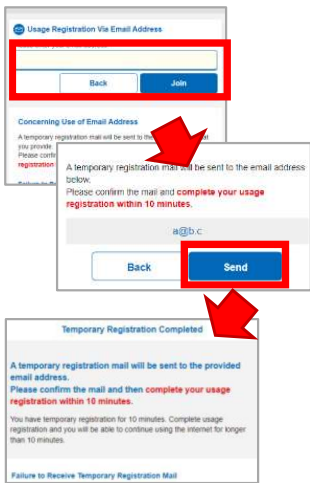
Usage Registration Via Email Address

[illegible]

Back

Join

Concerning Use of Email Address

A temporary registration mail will be sent to the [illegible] you provide. Please confirm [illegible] registration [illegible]

Failure to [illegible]

A temporary registration mail will be sent to the email address below.
Please confirm the mail and complete your usage registration within 10 minutes.

a@b.c

Back

Send

Temporary Registration Completed

A temporary registration mail will be sent to the provided email address.
Please confirm the mail and then complete your usage registration within 10 minutes.

You have temporary registration for 10 minutes. Complete usage registration and you will be able to continue using the internet for longer than 10 minutes.

Failure to Receive Temporary Registration Mail